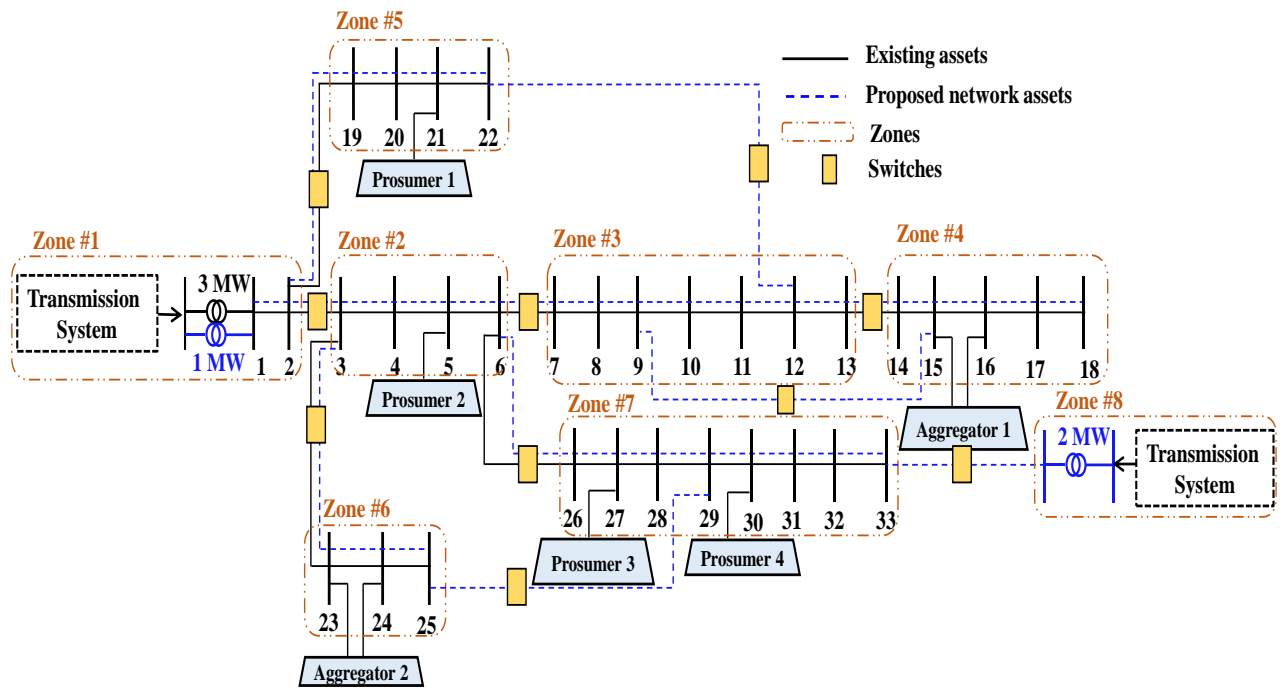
Zone #5
19 20 21 22
Prosumer 1
Existing assets
Proposed network assets
Zones
Switches
Zone #1
Transmission System
3 MW
1 MW
1 2
Zone #2
3 4 5 6
Prosumer 2
Zone #3
7 8 9 10 11 12 13
Zone #4
14 15 16 17 18
Aggregator 1
Zone #7
26 27 28 29 30 31 32 33
Prosumer 3
Prosumer 4
Zone #8
2 MW
Transmission System
Zone #6
23 24 25
Aggregator 2